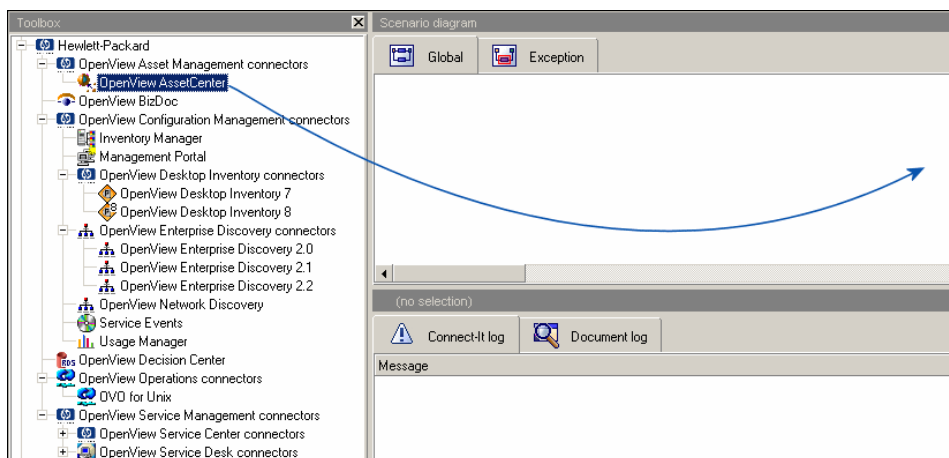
Toolbox

Hewlett-Packard
OpenView Asset Management connectors
OpenView AssetCenter
OpenView BizDoc
OpenView Configuration Management connectors
Inventory Manager
Management Portal
OpenView Desktop Inventory connectors
OpenView Desktop Inventory 7
OpenView Desktop Inventory 8
OpenView Enterprise Discovery connectors
OpenView Enterprise Discovery 2.0
OpenView Enterprise Discovery 2.1
OpenView Enterprise Discovery 2.2
OpenView Network Discovery
Service Events
Usage Manager
OpenView Decision Center
OpenView Operations connectors
OVO for Unix
OpenView Service Management connectors
OpenView Service Center connectors
OpenView Service Desk connectors

Scenario diagram

Global

Exception

(no selection)

Connect-It log

Document log

Message